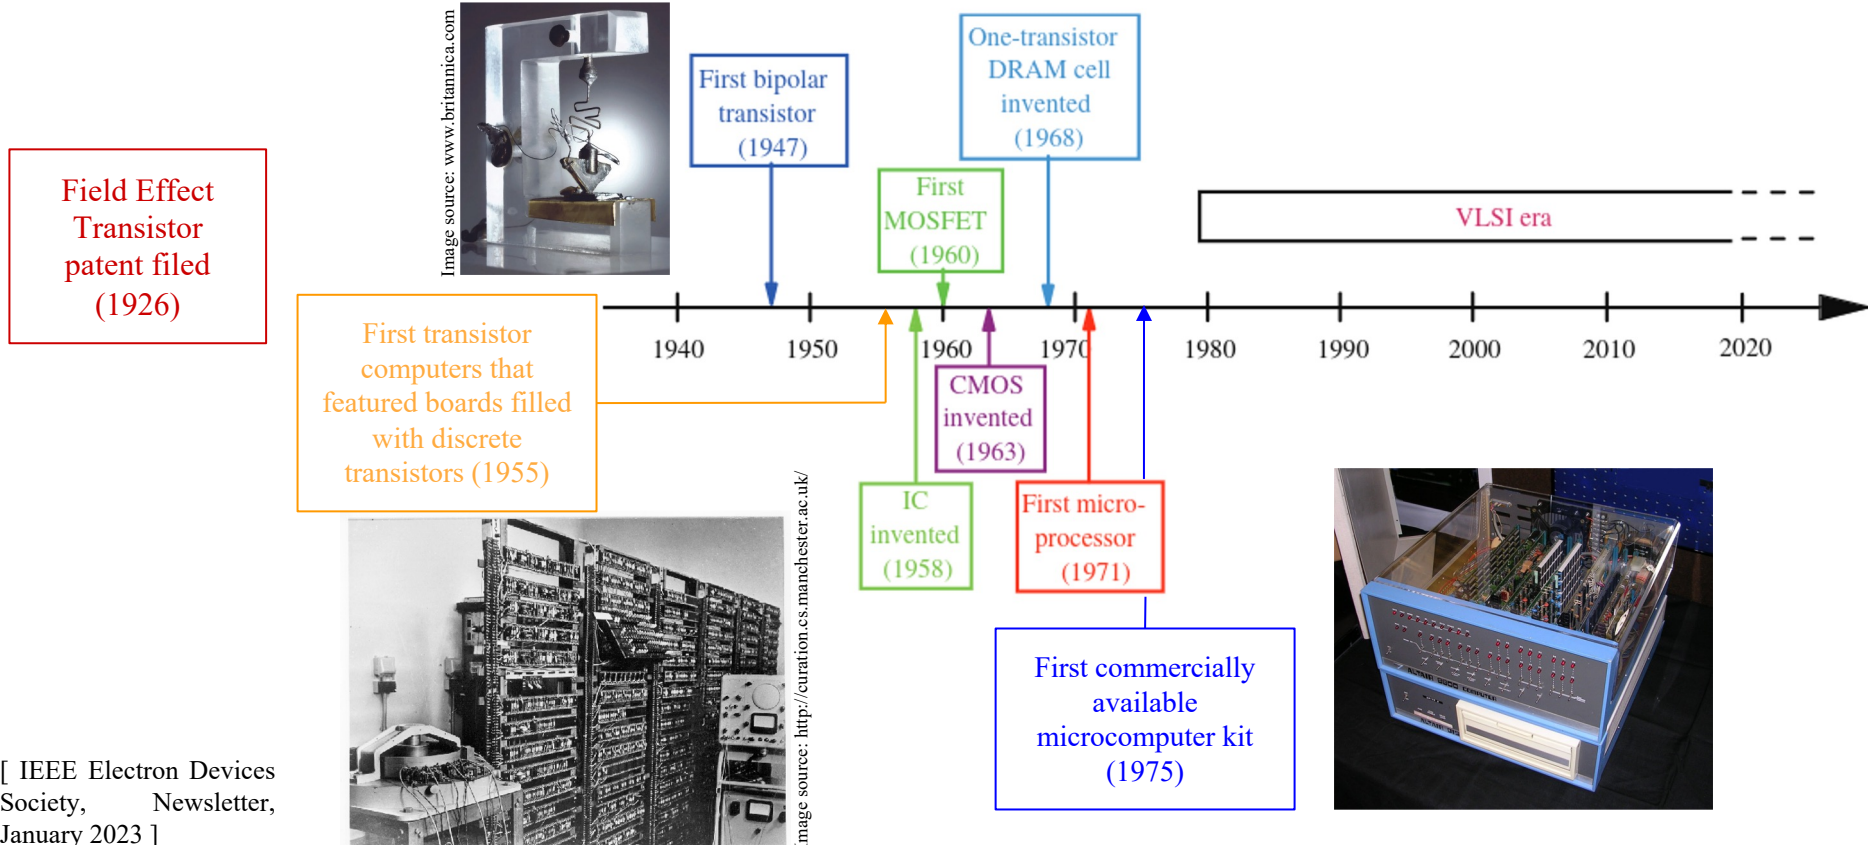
Field Effect Transistor patent filed (1926)

Image source: www.britannica.com

First bipolar transistor (1947)

One-transistor DRAM cell invented (1968)

First MOSFET (1960)

VLSI era

1940 1950 1960 1970 1980 1990 2000 2010 2020

First transistor computers that featured boards filled with discrete transistors (1955)

CMOS invented (1963)

IC invented (1958)

First micro-processor (1971)

Image source: http://curation.cs.manchester.ac.uk/

First commercially available microcomputer kit (1975)

[ IEEE Electron Devices Society, Newsletter, January 2023 ]